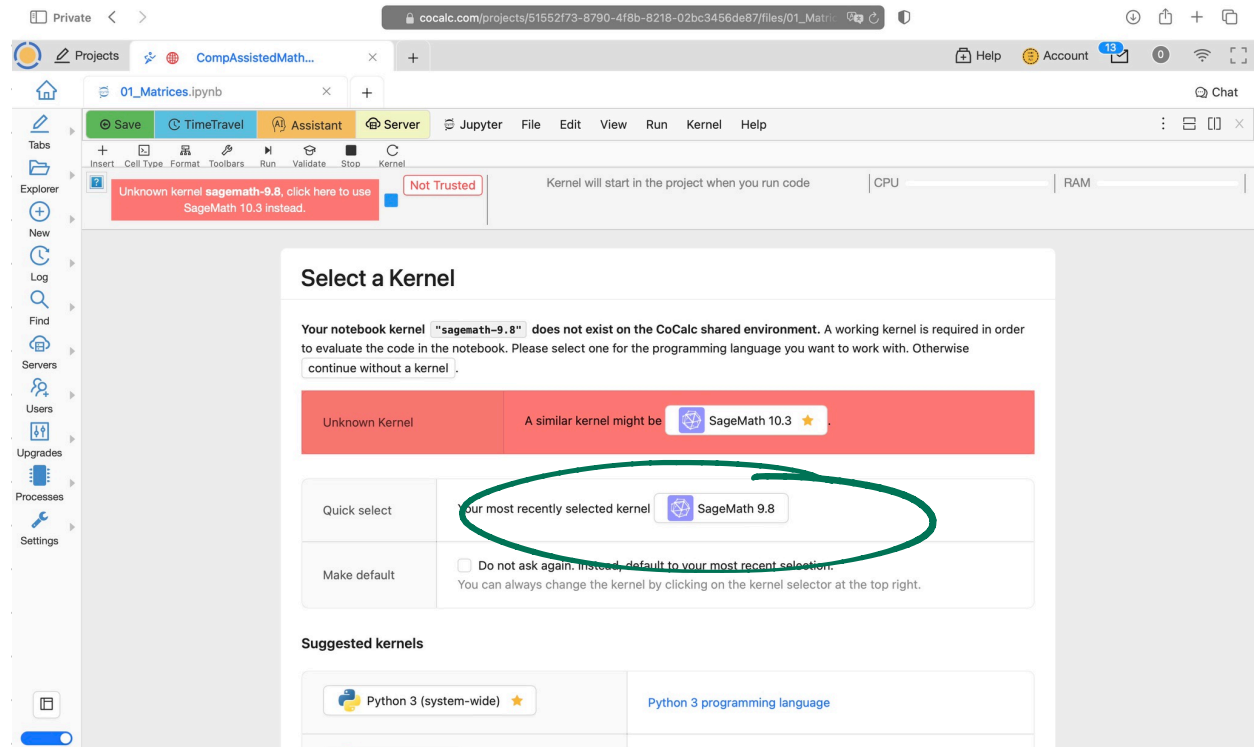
Private
cocalc.com/projects/51552f73-8790-4f8b-8218-02bc3456de87/files/01_Matric

Projects
CompAssistedMath...
Help
Account
13
0

01_Matrices.ipynb
Chat

Tabs
Explorer
New
Log
Find
Servers
Users
Upgrades
Processes
Settings

Save
TimeTravel
Assistant
Server
Jupyter
File
Edit
View
Run
Kernel
Help

Insert
Cell Type
Format
Toolbars
Run
Validate
Stop
Kernel

Unknown kernel **sagemath-9.8**, click here to use SageMath 10.3 instead.
Not Trusted
Kernel will start in the project when you run code
CPU
RAM

Select a Kernel

**Your notebook kernel "sagemath-9.8" does not exist on the CoCalc shared environment.** A working kernel is required in order to evaluate the code in the notebook. Please select one for the programming language you want to work with. Otherwise continue without a kernel.

| Unknown Kernel | A similar kernel might be SageMath 10.3. |
|---|---|

| Quick select | Your most recently selected kernel SageMath 9.8 |
|---|---|
| Make default | Do not ask again. Instead, default to your most recent selection. You can always change the kernel by clicking on the kernel selector at the top right. |

Suggested kernels

| Python 3 (system-wide) | Python 3 programming language |
|---|---|